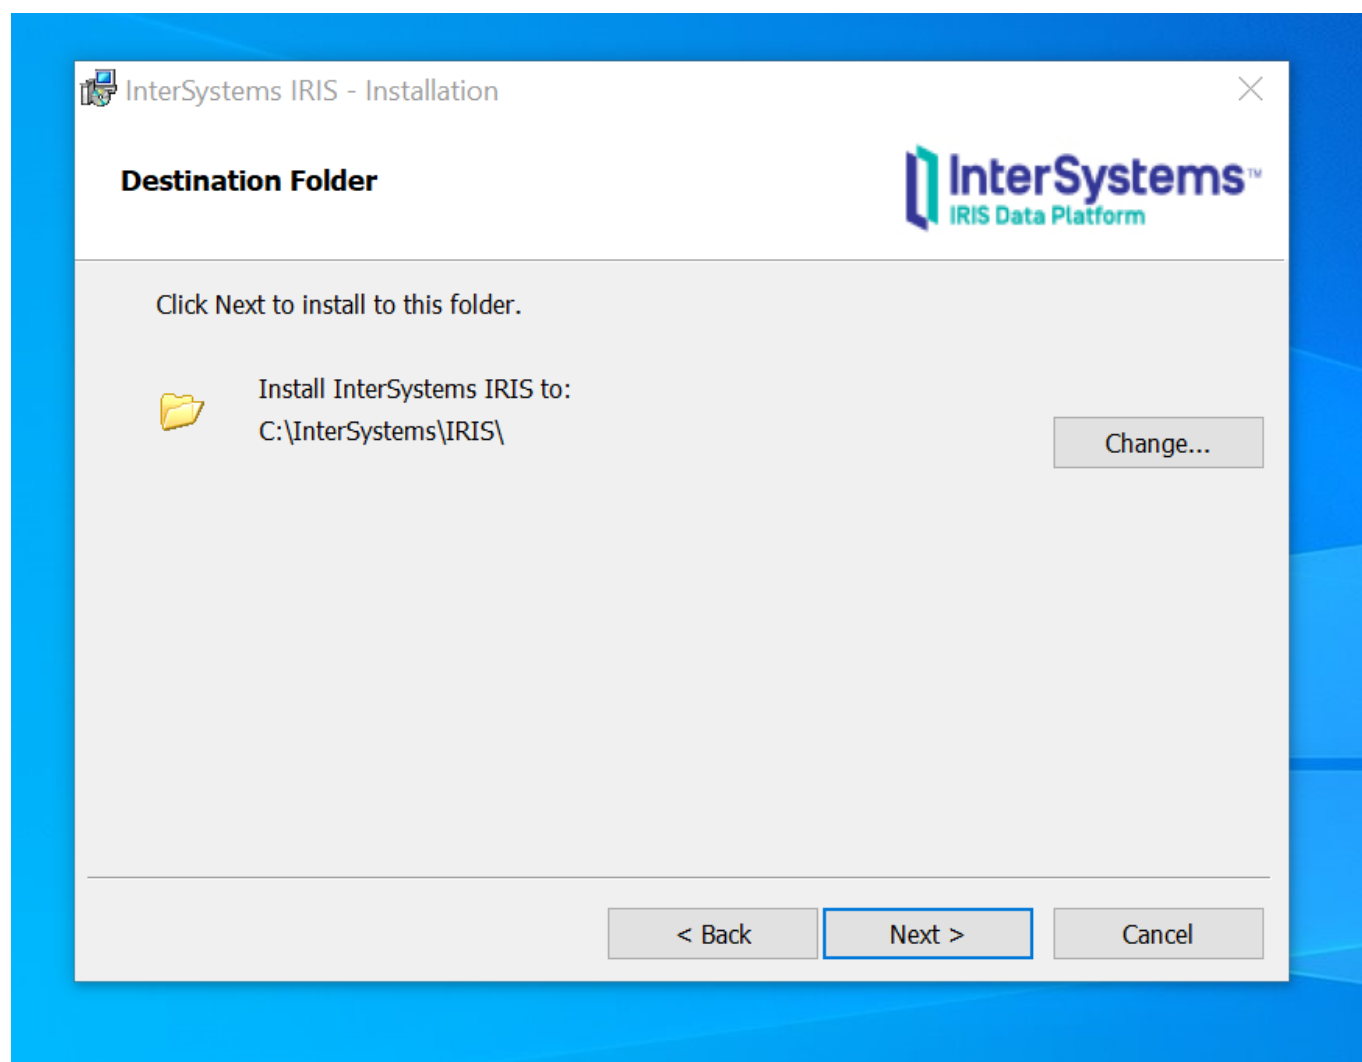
InterSystems IRIS - Installation

Destination Folder

InterSystems™
IRIS Data Platform

Click Next to install to this folder.

Install InterSystems IRIS to:
C:\InterSystems\IRIS\

Change...

< Back
Next >
Cancel